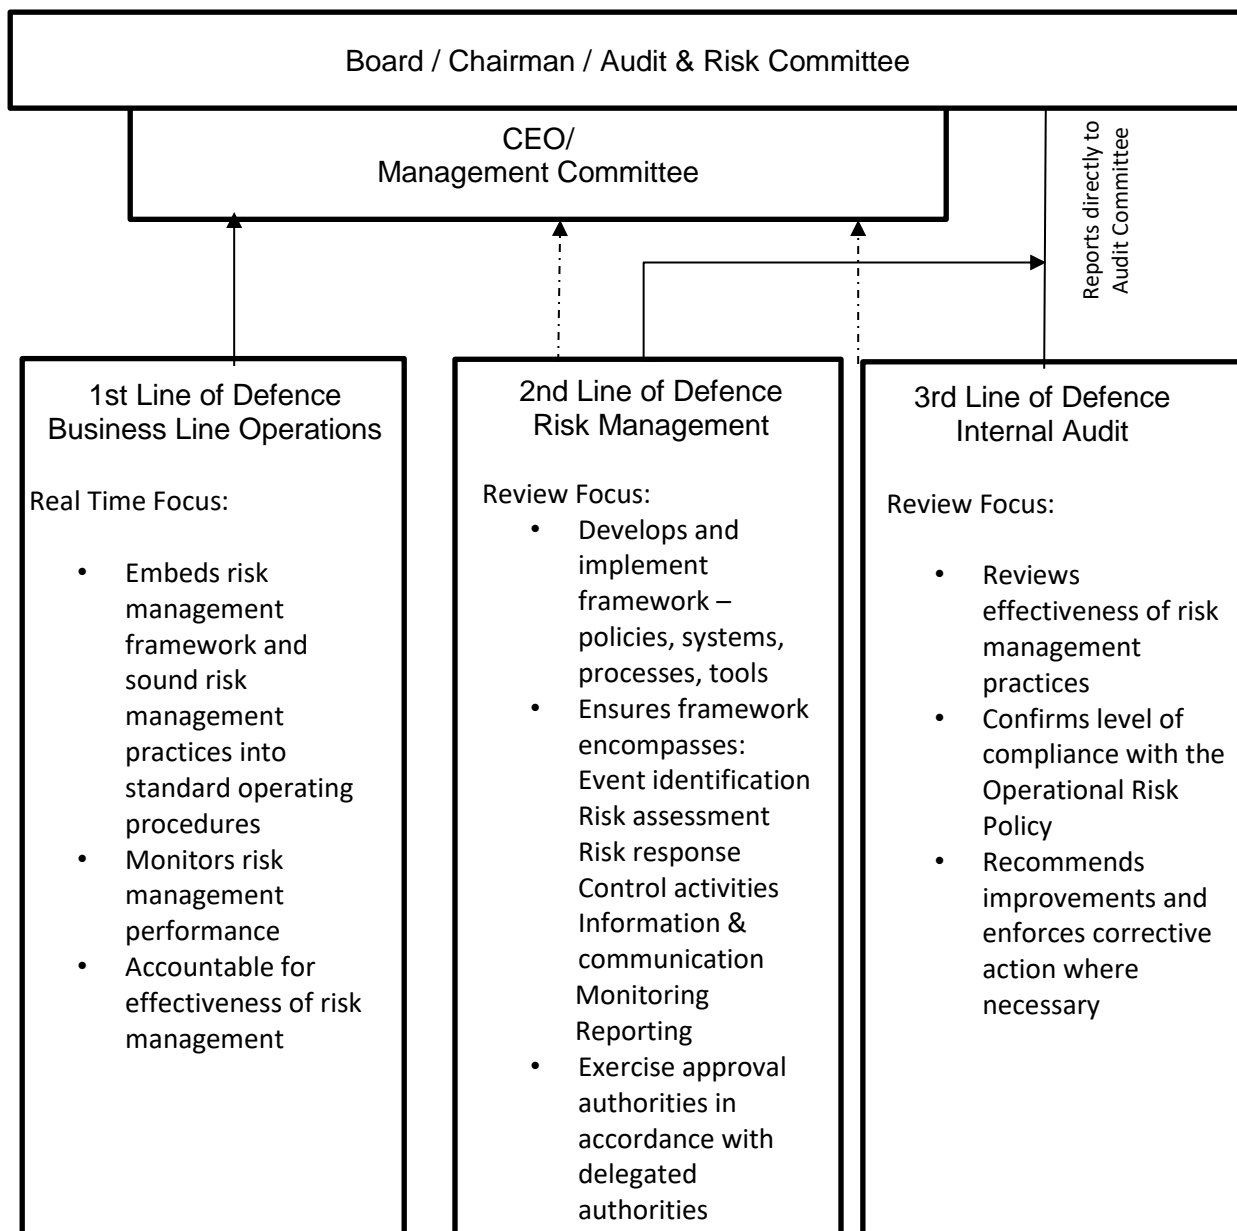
Board / Chairman / Audit & Risk Committee

CEO/
Management Committee

Reports directly to Audit Committee

1st Line of Defence
Business Line Operations

Real Time Focus:

- Embeds risk management framework and sound risk management practices into standard operating procedures
- Monitors risk management performance
- Accountable for effectiveness of risk management

2nd Line of Defence
Risk Management

Review Focus:

- Develops and implement framework – policies, systems, processes, tools
- Ensures framework encompasses:
Event identification
Risk assessment
Risk response
Control activities
Information & communication
Monitoring
Reporting
- Exercise approval authorities in accordance with delegated authorities

3rd Line of Defence
Internal Audit

Review Focus:

- Reviews effectiveness of risk management practices
- Confirms level of compliance with the Operational Risk Policy
- Recommends improvements and enforces corrective action where necessary